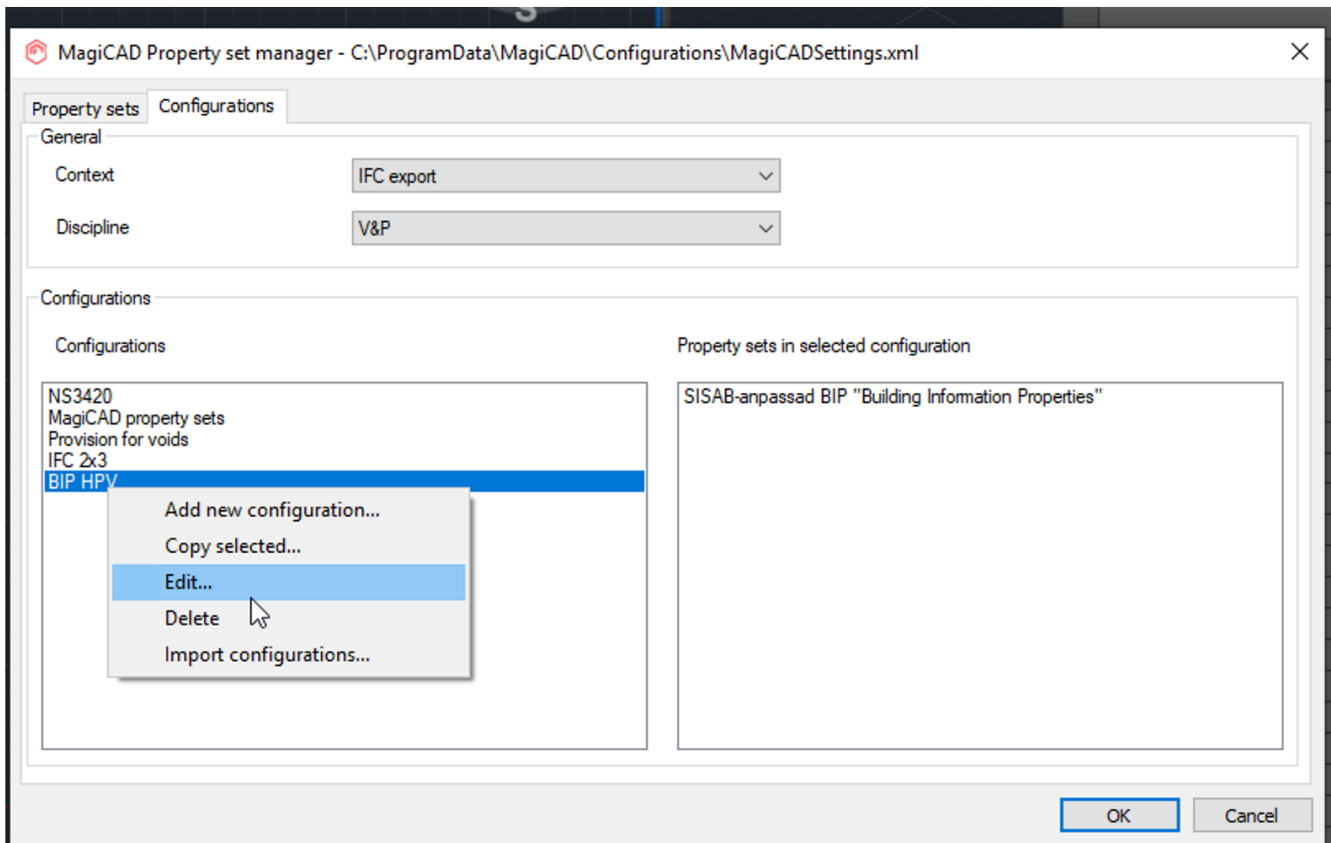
MagiCAD Property set manager - C:\ProgramData\MagiCAD\Configurations\MagiCADSettings.xml

Property sets
Configurations

General

Context
IFC export

Discipline
V&P

Configurations

Configurations

Property sets in selected configuration

NS3420
MagiCAD property sets
Provision for voids
IFC 2x3
BIP HPV

Add new configuration...
Copy selected...
Edit...
Delete
Import configurations...

SISAB-anpassad BIP "Building Information Properties"

OK
Cancel